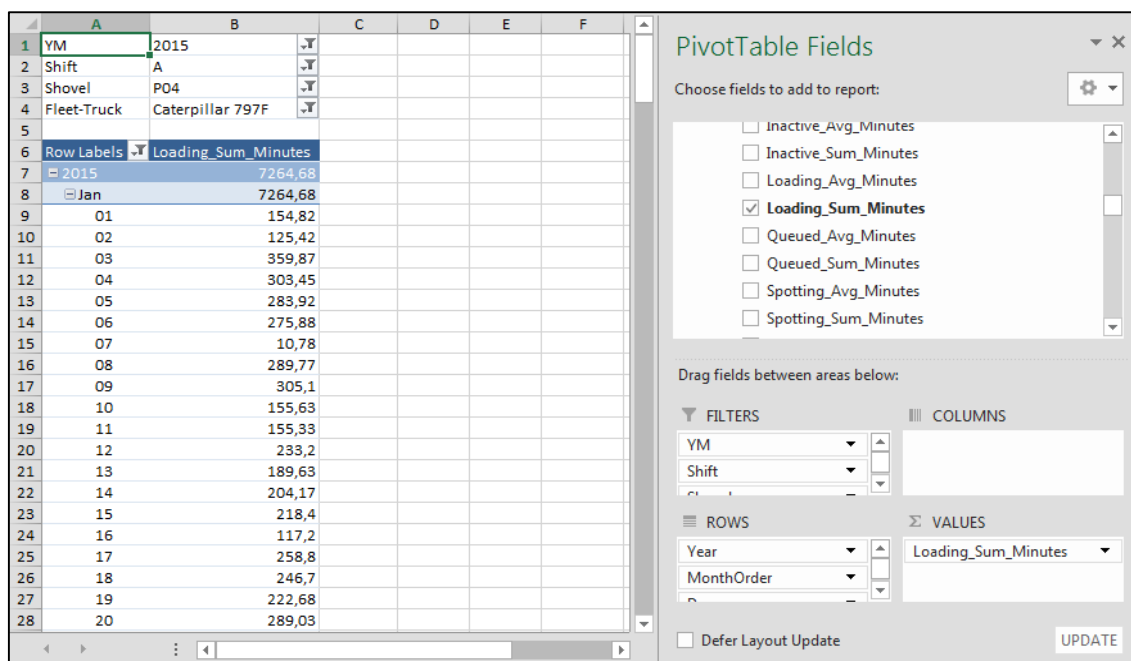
| | A | B | C | D | E | F |
|---|---|---|---|---|---|---|
| 1 | YM | 2015 | | | | |
| 2 | Shift | A | | | | |
| 3 | Shovel | P04 | | | | |
| 4 | Fleet-Truck | Caterpillar 797F | | | | |
| 5 | | | | | | |
| 6 | Row Labels | Loading_Sum_Minutes | | | | |
| 7 | ⊟2015 | 7264,68 | | | | |
| 8 | ⊟Jan | 7264,68 | | | | |
| 9 | 01 | 154,82 | | | | |
| 10 | 02 | 125,42 | | | | |
| 11 | 03 | 359,87 | | | | |
| 12 | 04 | 303,45 | | | | |
| 13 | 05 | 283,92 | | | | |
| 14 | 06 | 275,88 | | | | |
| 15 | 07 | 10,78 | | | | |
| 16 | 08 | 289,77 | | | | |
| 17 | 09 | 305,1 | | | | |
| 18 | 10 | 155,63 | | | | |
| 19 | 11 | 155,33 | | | | |
| 20 | 12 | 233,2 | | | | |
| 21 | 13 | 189,63 | | | | |
| 22 | 14 | 204,17 | | | | |
| 23 | 15 | 218,4 | | | | |
| 24 | 16 | 117,2 | | | | |
| 25 | 17 | 258,8 | | | | |
| 26 | 18 | 246,7 | | | | |
| 27 | 19 | 222,68 | | | | |
| 28 | 20 | 289,03 | | | | |

PivotTable Fields

Choose fields to add to report:

Inactive_Avg_Minutes
Inactive_Sum_Minutes
Loading_Avg_Minutes
Loading_Sum_Minutes
Queued_Avg_Minutes
Queued_Sum_Minutes
Spotting_Avg_Minutes
Spotting_Sum_Minutes

Drag fields between areas below:

FILTERS
YM
Shift
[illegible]

COLUMNS

ROWS
Year
MonthOrder
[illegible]

Σ VALUES
Loading_Sum_Minutes

Defer Layout Update

UPDATE